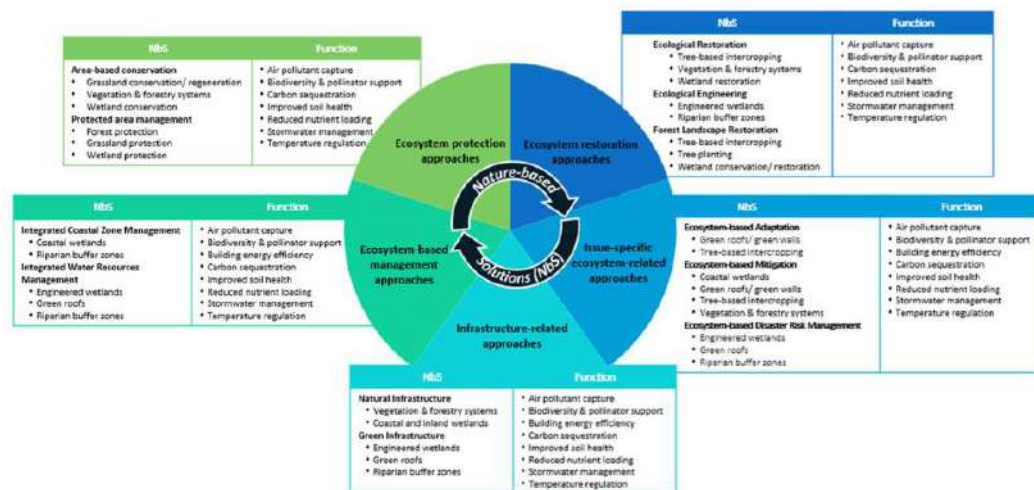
| NbS | Function |
|---|---|
| **Area-based conservation**<br>• Grassland conservation/ regeneration<br>• Vegetation & forestry systems<br>• Wetland conservation<br>**Protected area management**<br>• Forest protection<br>• Grassland protection<br>• Wetland protection | • Air pollutant capture<br>• Biodiversity & pollinator support<br>• Carbon sequestration<br>• Improved soil health<br>• Reduced nutrient loading<br>• Stormwater management<br>• Temperature regulation |

| NbS | Function |
|---|---|
| **Ecological Restoration**<br>• Tree-based intercropping<br>• Vegetation & forestry systems<br>• Wetland restoration<br>**Ecological Engineering**<br>• Engineered wetlands<br>• Riparian buffer zones<br>**Forest Landscape Restoration**<br>• Tree-based intercropping<br>• Tree planting<br>• Wetland conservation/ restoration | • Air pollutant capture<br>• Biodiversity & pollinator support<br>• Carbon sequestration<br>• Improved soil health<br>• Reduced nutrient loading<br>• Stormwater management<br>• Temperature regulation |

Ecosystem protection approaches

Ecosystem restoration approaches

Nature-based Solutions (NbS)

Ecosystem-based management approaches

Issue-specific ecosystem-related approaches

Infrastructure-related approaches

| NbS | Function |
|---|---|
| **Integrated Coastal Zone Management**<br>• Coastal wetlands<br>• Riparian buffer zones<br>**Integrated Water Resources Management**<br>• Engineered wetlands<br>• Green roofs<br>• Riparian buffer zones | • Air pollutant capture<br>• Biodiversity & pollinator support<br>• Building energy efficiency<br>• Carbon sequestration<br>• Improved soil health<br>• Reduced nutrient loading<br>• Stormwater management<br>• Temperature regulation |

| NbS | Function |
|---|---|
| **Ecosystem-based Adaptation**<br>• Green roofs/ green walls<br>• Tree-based intercropping<br>**Ecosystem-based Mitigation**<br>• Coastal wetlands<br>• Green roofs/ green walls<br>• Tree-based intercropping<br>• Vegetation & forestry systems<br>**Ecosystem-based Disaster Risk Management**<br>• Engineered wetlands<br>• Green roofs<br>• Riparian buffer zones | • Air pollutant capture<br>• Biodiversity & pollinator support<br>• Building energy efficiency<br>• Carbon sequestration<br>• Improved soil health<br>• Reduced nutrient loading<br>• Stormwater management<br>• Temperature regulation |

| NbS | Function |
|---|---|
| **Natural Infrastructure**<br>• Vegetation & forestry systems<br>• Coastal and inland wetlands<br>**Green Infrastructure**<br>• Engineered wetlands<br>• Green roofs<br>• Riparian buffer zones | • Air pollutant capture<br>• Biodiversity & pollinator support<br>• Building energy efficiency<br>• Carbon sequestration<br>• Improved soil health<br>• Reduced nutrient loading<br>• Stormwater management<br>• Temperature regulation |